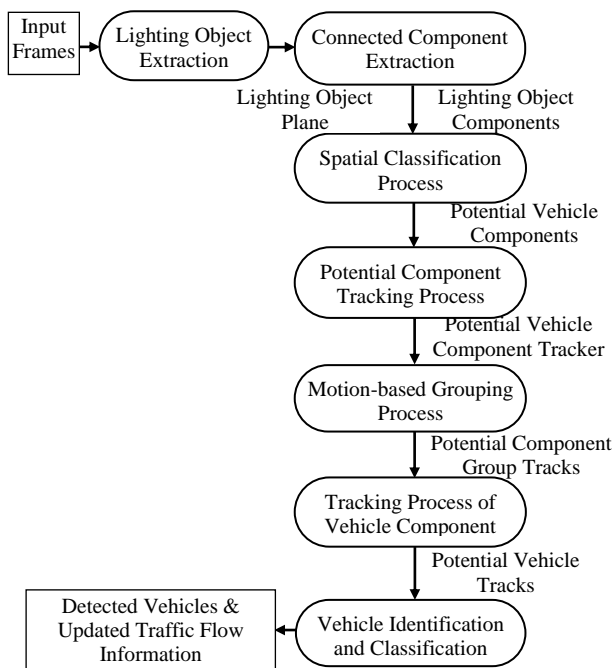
Input Frames

Lighting Object Extraction

Connected Component Extraction

Lighting Object Plane

Lighting Object Components

Spatial Classification Process

Potential Vehicle Components

Potential Component Tracking Process

Potential Vehicle Component Tracker

Motion-based Grouping Process

Potential Component Group Tracks

Tracking Process of Vehicle Component

Potential Vehicle Tracks

Detected Vehicles & Updated Traffic Flow Information

Vehicle Identification and Classification